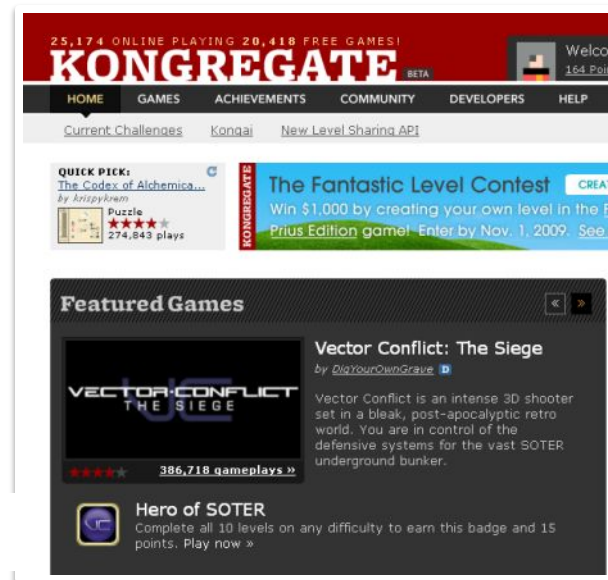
25,174 ONLINE PLAYING 20,418 FREE GAMES!
KONGREGATE BETA

Welco
164 Poi

HOME GAMES ACHIEVEMENTS COMMUNITY DEVELOPERS HELP

Current Challenges Kongai New Level Sharing API

QUICK PICK:
The Codex of Alchemica...
by krizpykrem
Puzzle
274,843 plays

KONGREGATE
The Fantastic Level Contest CREA
Win $1,000 by creating your own level in the F
Prius Edition game! Enter by Nov. 1, 2009. See

Featured Games

VECTOR CONFLICT
THE SIEGE

386,718 gameplays »

Vector Conflict: The Siege
by DigYourOwnGrave D
Vector Conflict is an intense 3D shooter set in a bleak, post-apocalyptic retro world. You are in control of the defensive systems for the vast SOTER underground bunker.

Hero of SOTER
Complete all 10 levels on any difficulty to earn this badge and 15 points. Play now »